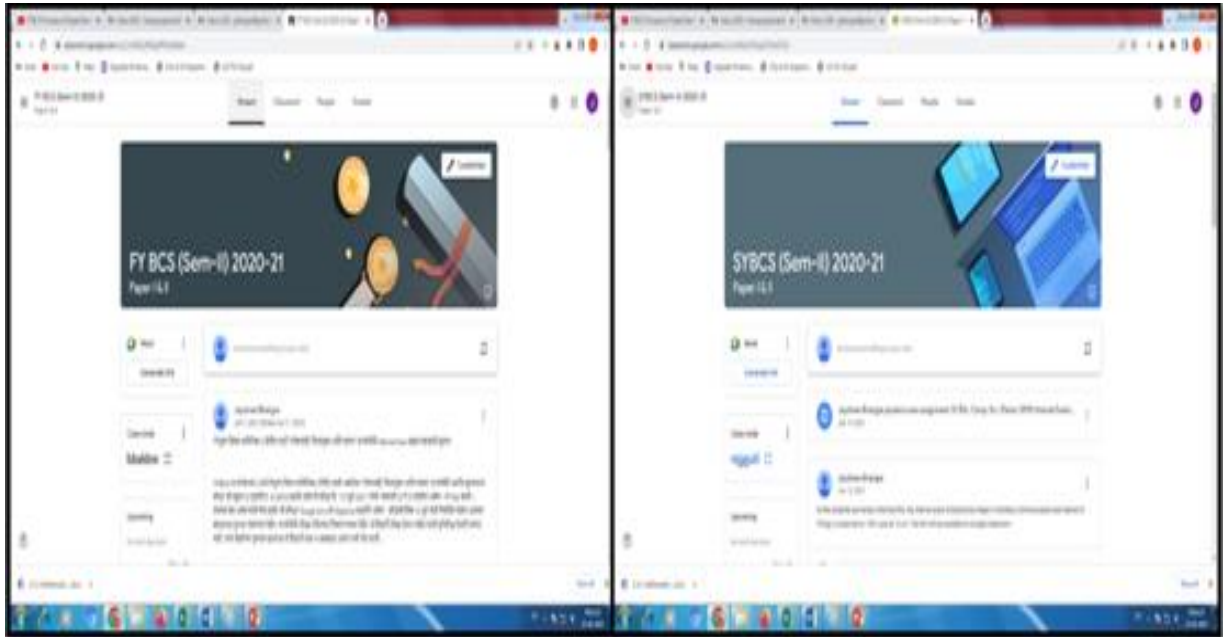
Stream Classwork People Grades

Customise

FY BCS (Sem-II) 2020-21
Paper I & II

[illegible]

Class code
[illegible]

Upcoming

Stream Classwork People Grades

Customise

SYBCS (Sem-II) 2020-21
Paper I & II

Class code
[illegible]

Upcoming